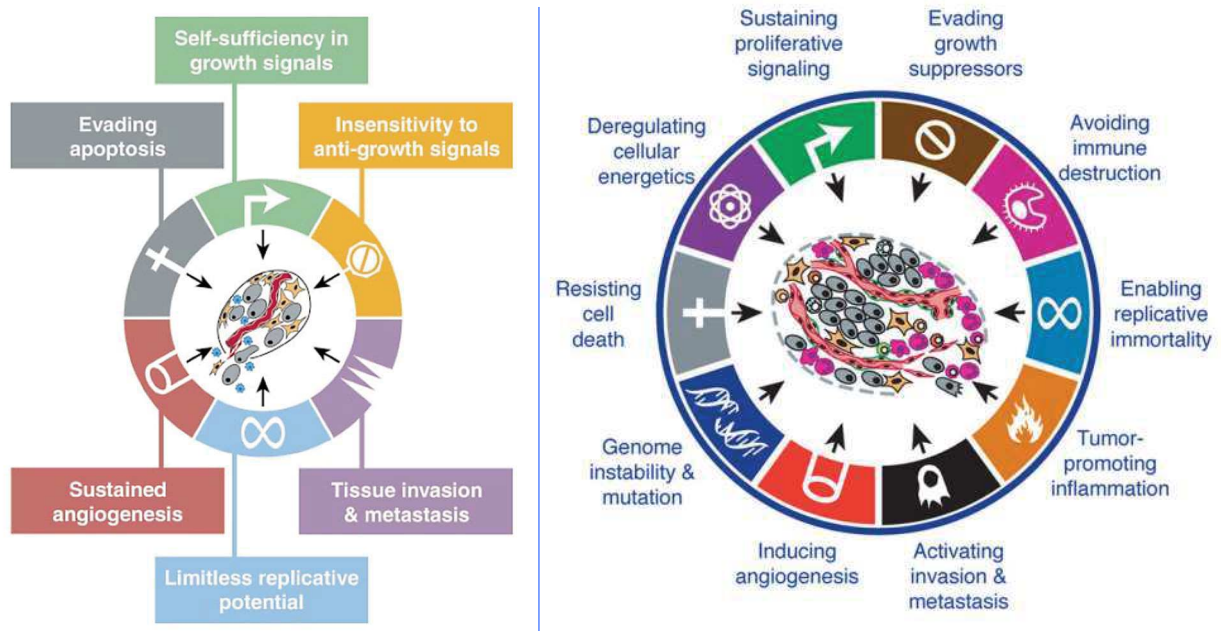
Self-sufficiency in growth signals

Evading apoptosis

Insensitivity to anti-growth signals

Sustained angiogenesis

Tissue invasion & metastasis

Limitless replicative potential

Sustaining proliferative signaling

Evading growth suppressors

Deregulating cellular energetics

Avoiding immune destruction

Resisting cell death

Enabling replicative immortality

Genome instability & mutation

Tumor-promoting inflammation

Inducing angiogenesis

Activating invasion & metastasis